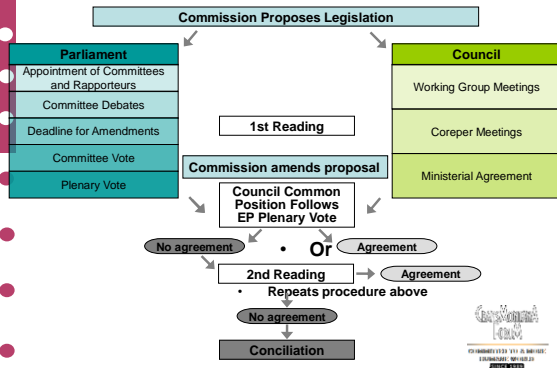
Commission Proposes Legislation

Parliament

Appointment of Committees and Rapporteurs

Committee Debates

Deadline for Amendments

Committee Vote

Plenary Vote

Council

Working Group Meetings

Coreper Meetings

Ministerial Agreement

1st Reading

Commission amends proposal

Council Common Position Follows EP Plenary Vote

No agreement

• Or

Agreement

2nd Reading

Agreement

• Repeats procedure above

No agreement

Conciliation

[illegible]